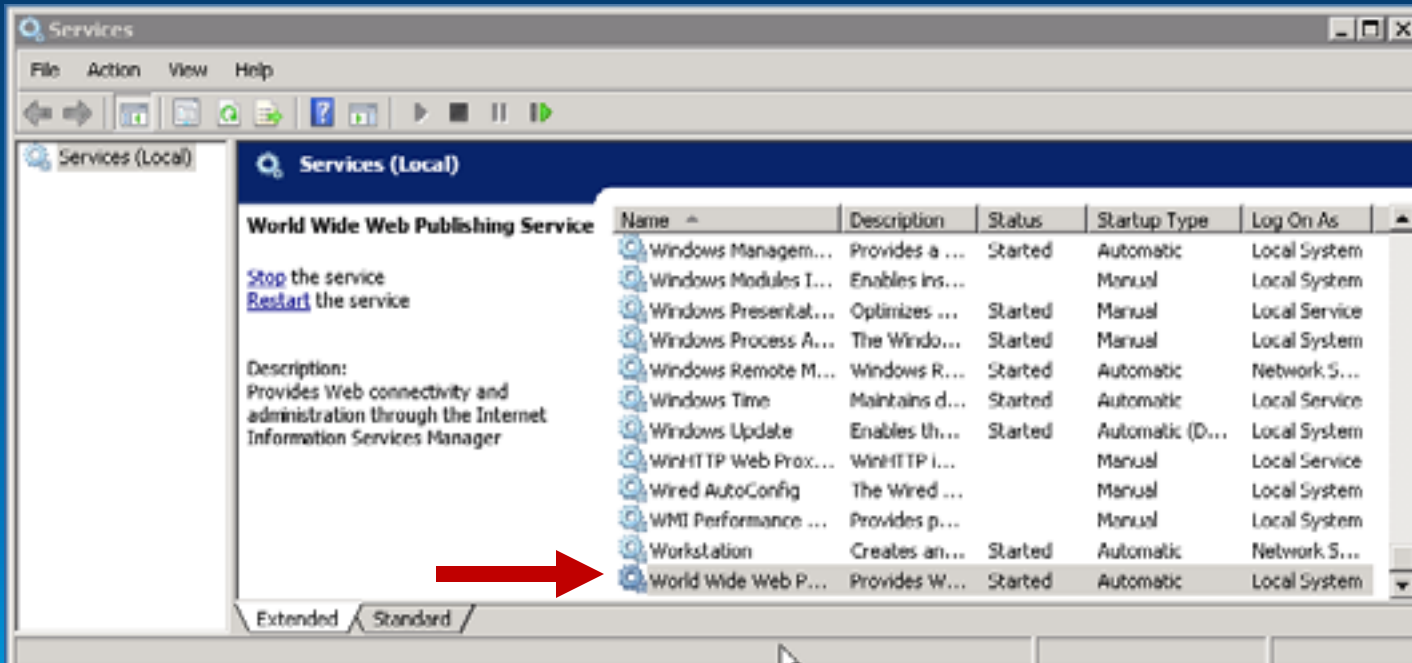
Services

File Action View Help

Services (Local)

Services (Local)

World Wide Web Publishing Service

Stop the service
Restart the service

Description:
Provides Web connectivity and administration through the Internet Information Services Manager

| Name | Description | Status | Startup Type | Log On As |
|---|---|---|---|---|
| Windows Managem... | Provides a ... | Started | Automatic | Local System |
| Windows Modules I... | Enables ins... | | Manual | Local System |
| Windows Presentat... | Optimizes ... | Started | Manual | Local Service |
| Windows Process A... | The Windo... | Started | Manual | Local System |
| Windows Remote M... | Windows R... | Started | Automatic | Network S... |
| Windows Time | Maintains d... | Started | Automatic | Local Service |
| Windows Update | Enables th... | Started | Automatic (D... | Local System |
| WinHTTP Web Prox... | WinHTTP i... | | Manual | Local Service |
| Wired AutoConfig | The Wired ... | | Manual | Local System |
| WMI Performance ... | Provides p... | | Manual | Local System |
| Workstation | Creates an... | Started | Automatic | Network S... |
| World Wide Web P... | Provides W... | Started | Automatic | Local System |

Extended Standard